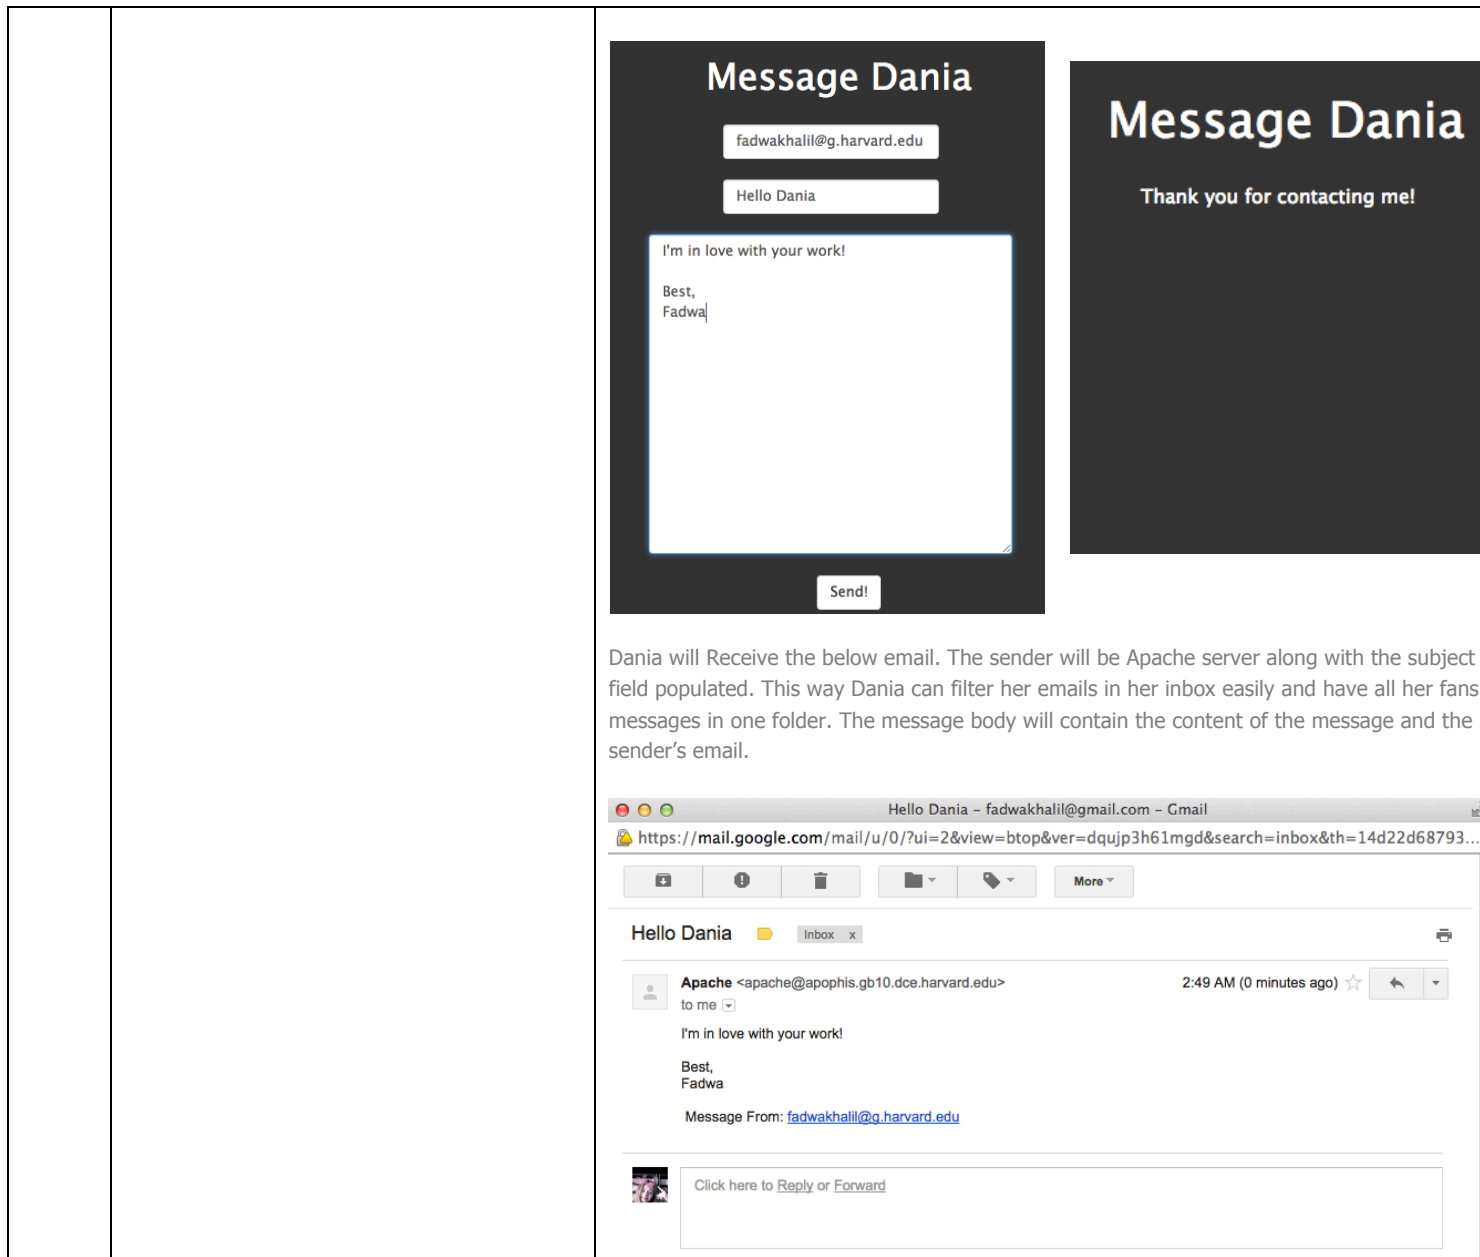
Message Dania

fadwakhalil@g.harvard.edu

Hello Dania

I'm in love with your work!

Best,
Fadwa

Send!

Message Dania

Thank you for contacting me!

Dania will Receive the below email. The sender will be Apache server along with the subject field populated. This way Dania can filter her emails in her inbox easily and have all her fans messages in one folder. The message body will contain the content of the message and the sender's email.

Hello Dania – fadwakhalil@gmail.com – Gmail

https://mail.google.com/mail/u/0/?ui=2&view=btop&ver=dqujp3h61mgd&search=inbox&th=14d22d68793...

More

Hello Dania Inbox x

Apache <apache@apophis.gb10.dce.harvard.edu>
to me

2:49 AM (0 minutes ago)

I'm in love with your work!

Best,
Fadwa

Message From: fadwakhalil@g.harvard.edu

Click here to Reply or Forward